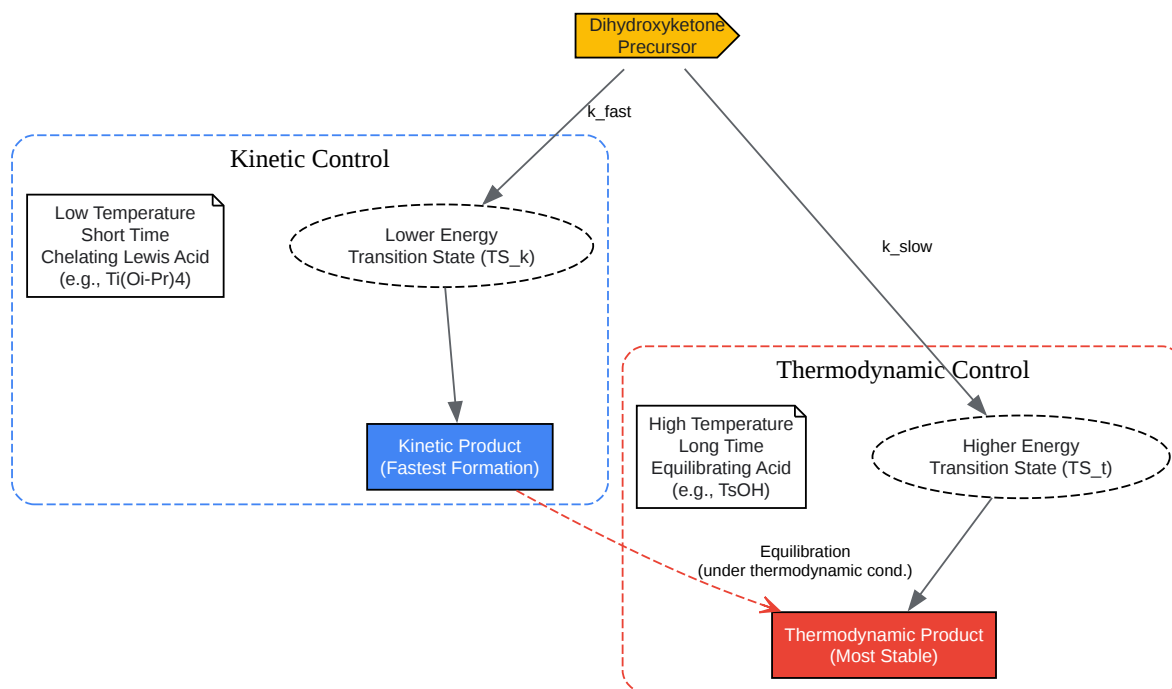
Dihydroxyketone Precursor

k_fast

k_slow

Kinetic Control

Low Temperature
Short Time
Chelating Lewis Acid
(e.g., Ti(Oi-Pr)4)

Lower Energy
Transition State (TS_k)

Kinetic Product
(Fastest Formation)

Thermodynamic Control

High Temperature
Long Time
Equilibrating Acid
(e.g., TsOH)

Higher Energy
Transition State (TS_t)

Equilibration
(under thermodynamic cond.)

Thermodynamic Product
(Most Stable)